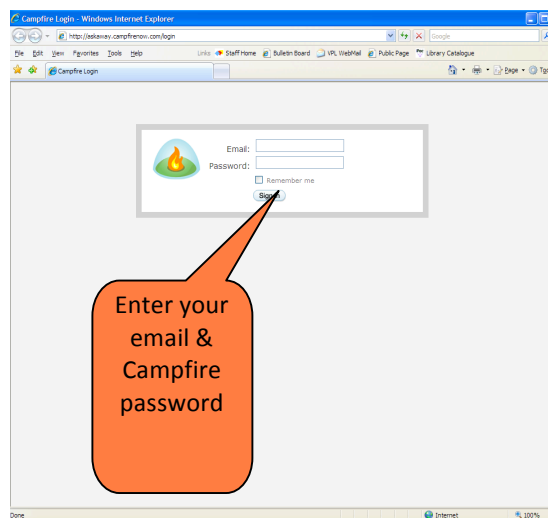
Campfire Login - Windows Internet Explorer

http://askaway.campfirenow.com/login

Google

File Edit View Favorites Tools Help

Links Staff Home Bulletin Board VPL WebMail Public Page Library Catalogue

Campfire Login

Page Tools

Email:
Password:
Remember me
Sign in

Enter your email & Campfire password

Done

Internet

100%